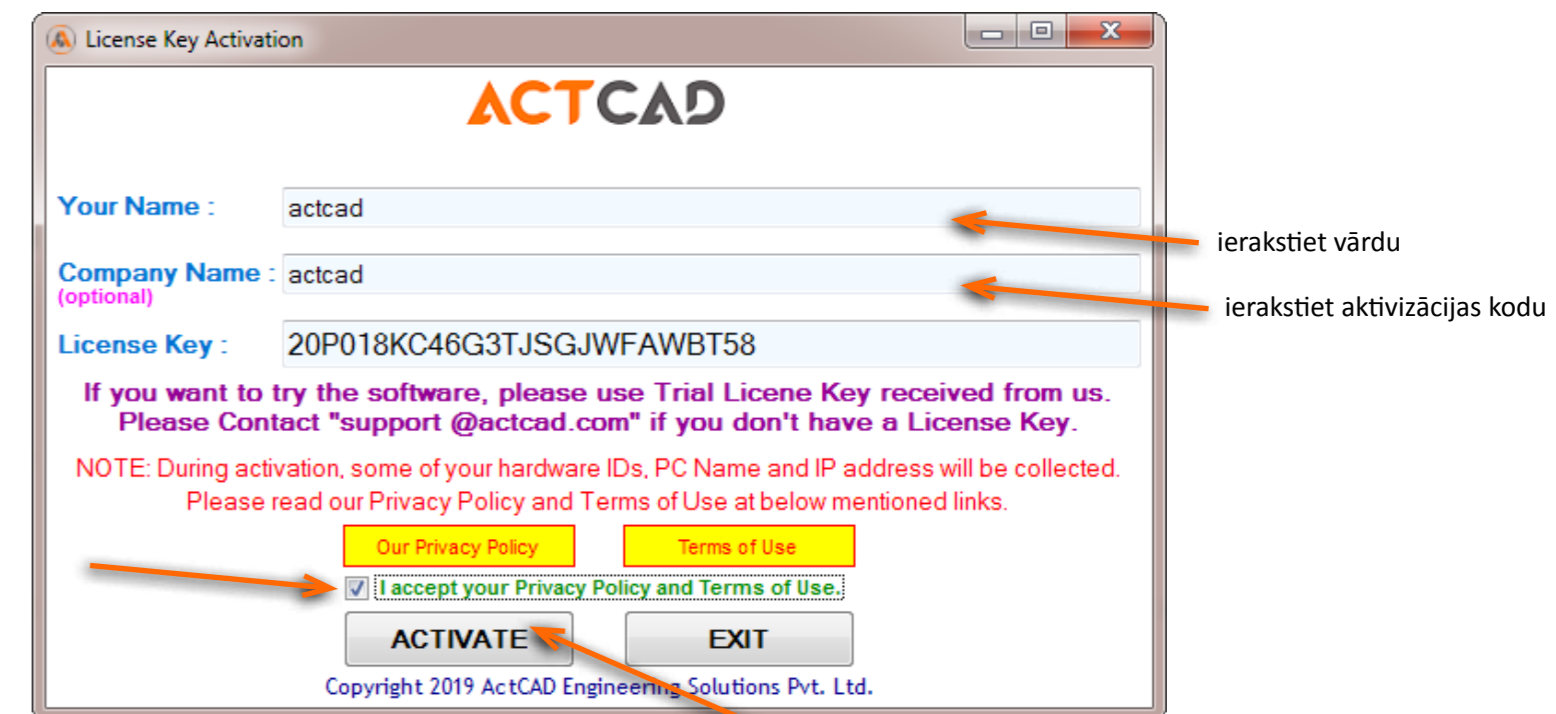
License Key Activation

ACTCAD

Your Name : actcad

ierakstiet vārdu

Company Name : actcad
(optional)

ierakstiet aktivizācijas kodu

License Key : 20P018KC46G3TJSGJWFAWBT58

If you want to try the software, please use Trial Licene Key received from us. Please Contact "support @actcad.com" if you don't have a License Key.

NOTE: During activation, some of your hardware IDs, PC Name and IP address will be collected. Please read our Privacy Policy and Terms of Use at below mentioned links.

Our Privacy Policy

Terms of Use

I accept your Privacy Policy and Terms of Use.

ACTIVATE

EXIT

Copyright 2019 ActCAD Engineering Solutions Pvt. Ltd.